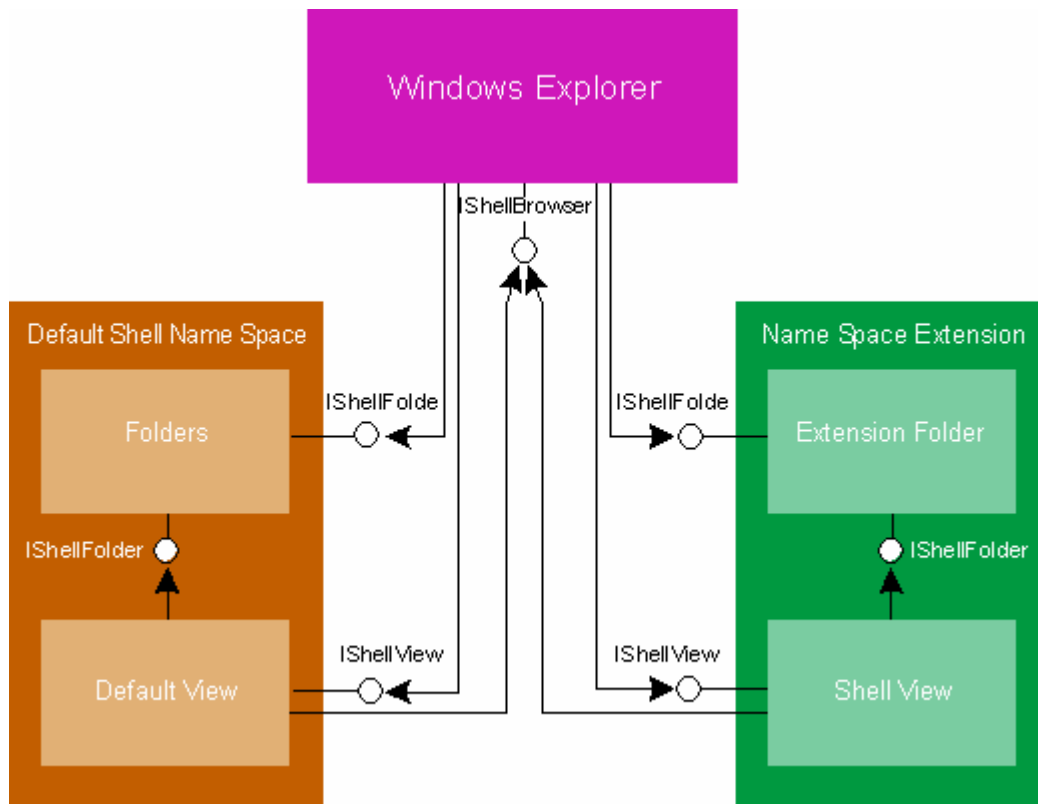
Windows Explorer

IShellBrowser

Default Shell Name Space

Folders

IShellFolde

IShellFolder

Default View

IShellView

Name Space Extension

IShellFolde

Extension Folder

IShellFolder

IShellView

Shell View